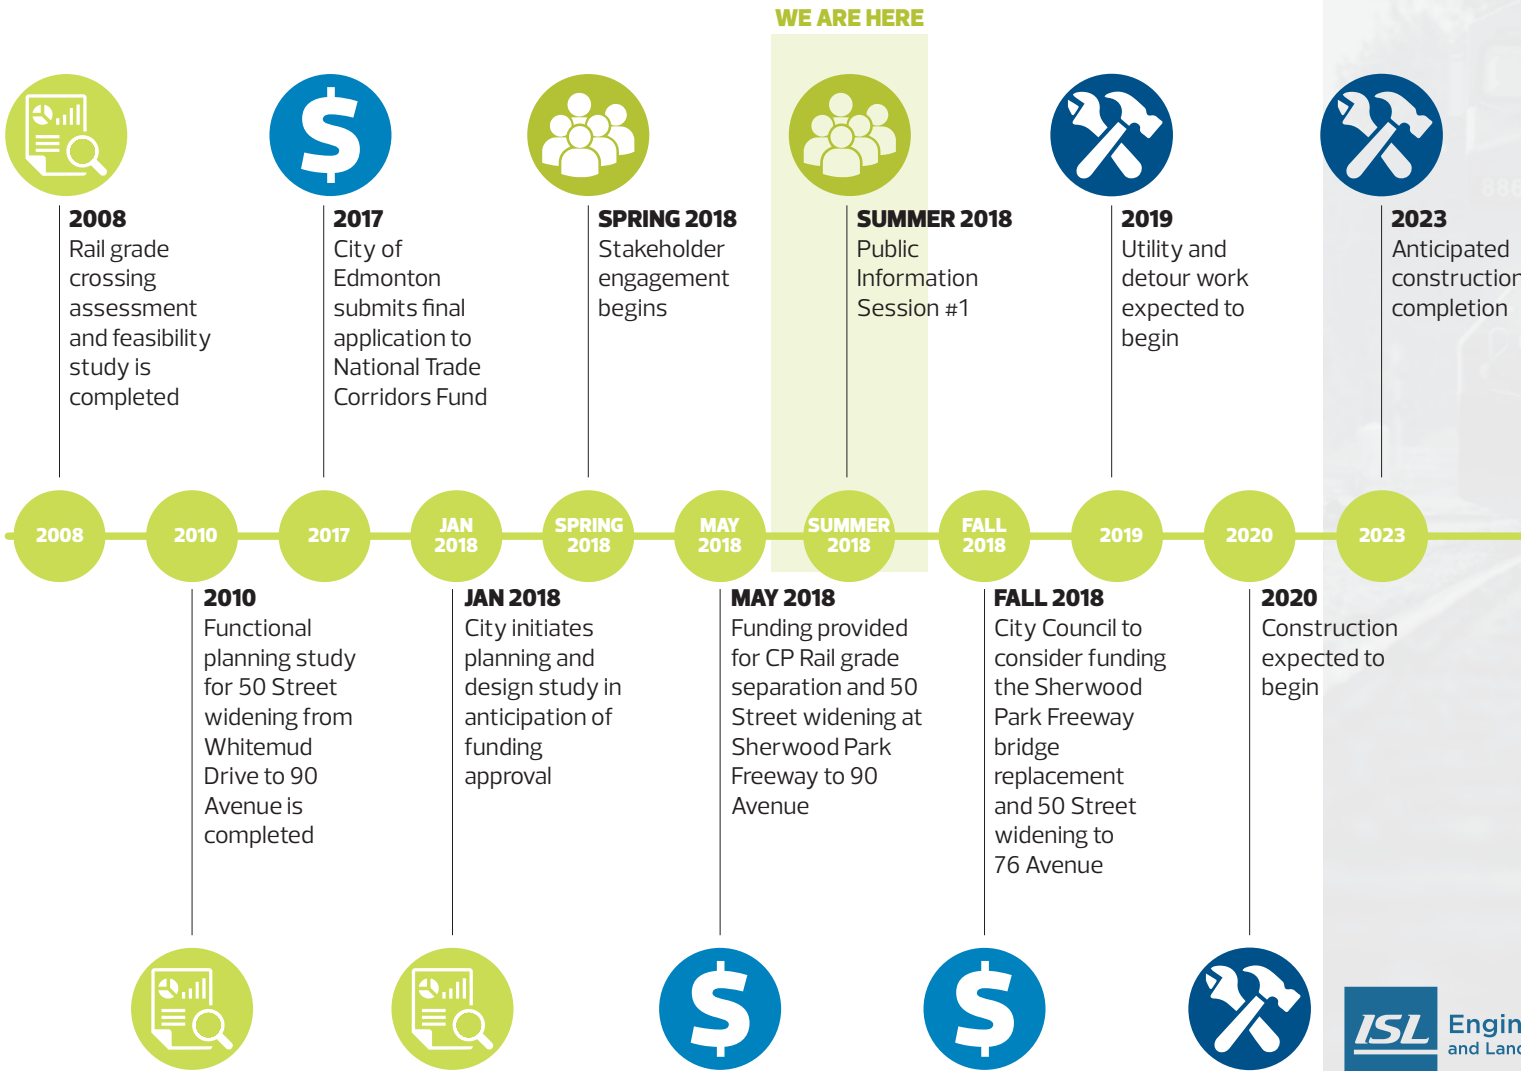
WE ARE HERE

$

2008
Rail grade crossing assessment and feasibility study is completed

2017
City of Edmonton submits final application to National Trade Corridors Fund

SPRING 2018
Stakeholder engagement begins

SUMMER 2018
Public Information Session #1

2019
Utility and detour work expected to begin

2023
Anticipated constructio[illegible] completion

2008 2010 2017 JAN 2018 SPRING 2018 MAY 2018 SUMMER 2018 FALL 2018 2019 2020 2023

2010
Functional planning study for 50 Street widening from Whitemud Drive to 90 Avenue is completed

JAN 2018
City initiates planning and design study in anticipation of funding approval

MAY 2018
Funding provided for CP Rail grade separation and 50 Street widening at Sherwood Park Freeway to 90 Avenue

FALL 2018
City Council to consider funding the Sherwood Park Freeway bridge replacement and 50 Street widening to 76 Avenue

2020
Construction expected to begin

$

$

ISL Engin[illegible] and Lan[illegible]